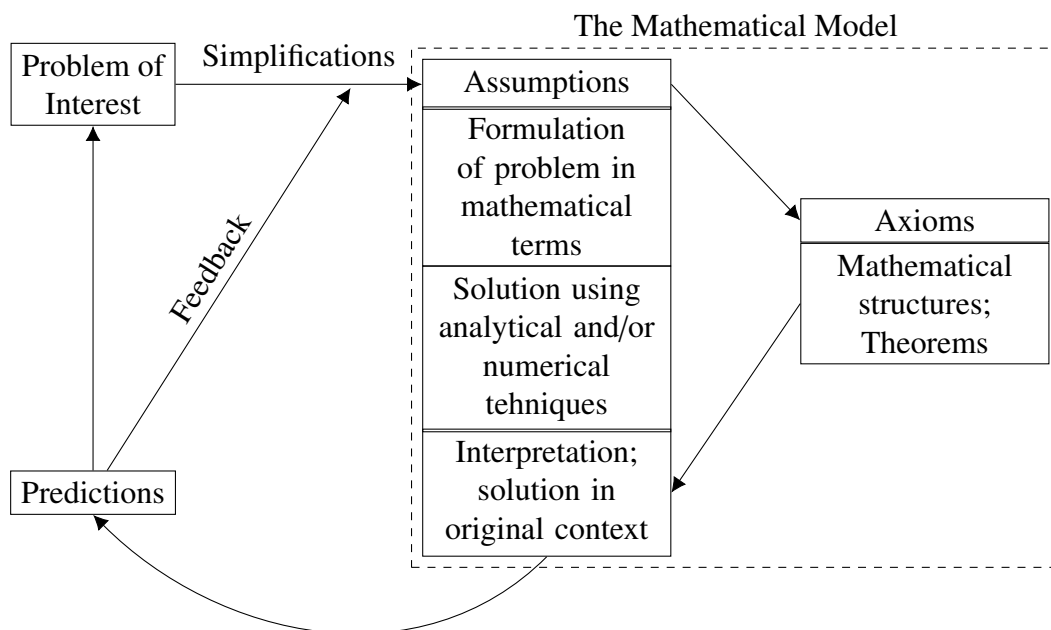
The Mathematical Model

Problem of Interest

Simplifications

Assumptions

Formulation of problem in mathematical terms

Solution using analytical and/or numerical tehniques

Interpretation; solution in original context

Axioms

Mathematical structures; Theorems

Feedback

Predictions